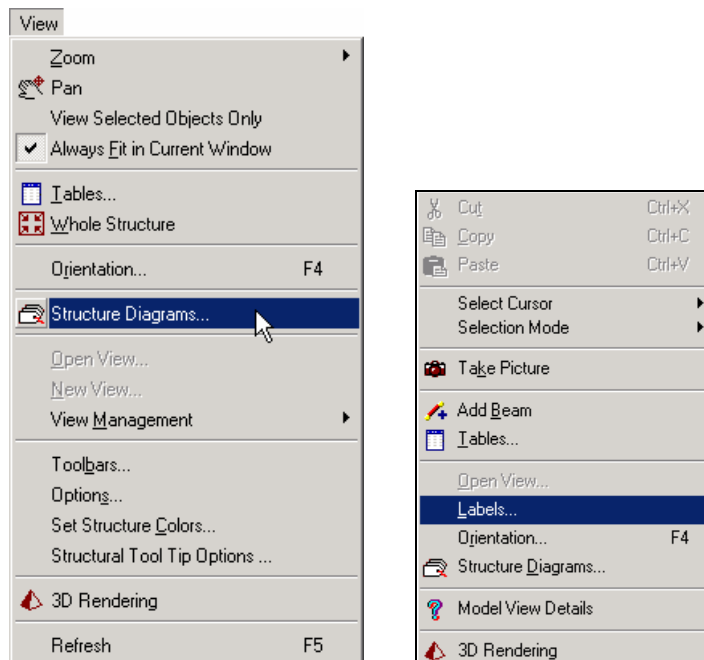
View

Zoom
Pan
View Selected Objects Only
Always Fit in Current Window

Tables...
Whole Structure

Orientation... F4

Structure Diagrams...

Open View...
New View...
View Management

Toolbars...
Options...
Set Structure Colors...
Structural Tool Tip Options ...

3D Rendering

Refresh F5

Cut Ctrl+X
Copy Ctrl+C
Paste Ctrl+V

Select Cursor
Selection Mode

Take Picture

Add Beam
Tables...

Open View...
Labels...
Orientation... F4
Structure Diagrams...

Model View Details

3D Rendering